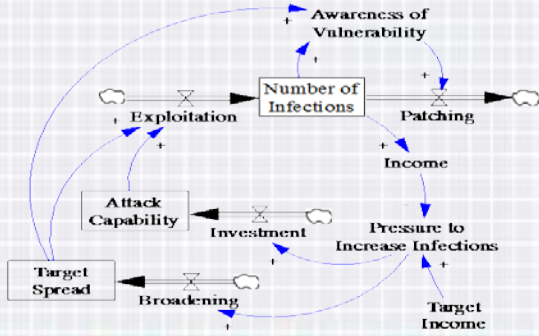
+
Awareness of Vulnerability

+

Number of Infections

+ Exploitation

Patching

+

+

Income

Attack Capability

Investment

Pressure to Increase Infections

+

+

Target Spread

Broadening

Target Income

+